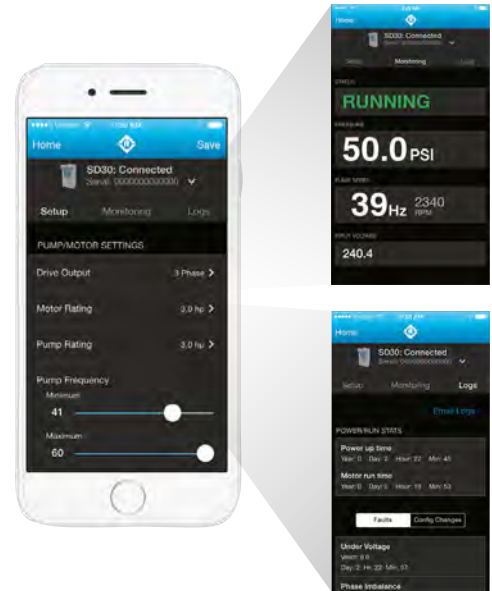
Home Save
SD30: Connected
Serial: 000000000000
Setup Monitoring Logs
PUMP/MOTOR SETTINGS
Drive Output 3 Phase >
Motor Rating 3.0 hp >
Pump Rating 3.0 hp >
Pump Frequency
Minimum
41
Maximum
60

Home
SD30: Connected
Serial: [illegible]
Setup Monitoring Logs
STATUS
RUNNING
PRESSURE
50.0 PSI
PUMP SPEED
39 Hz 2340 RPM
INPUT VOLTAGE
240.4

Home
SD30: Connected
Serial: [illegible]
Setup Monitoring Logs
Email Logs
POWER/RUN STATS
Power up time
Year: 0 Day: 2 Hour: 22 Min: 45
Motor run time
Year: 0 Day: 1 Hour: 19 Min: 53
Faults Config Changes
Under Voltage
Volt: 9.6
Day: 2 Hr: 22 Min: 37
Phase Imbalance